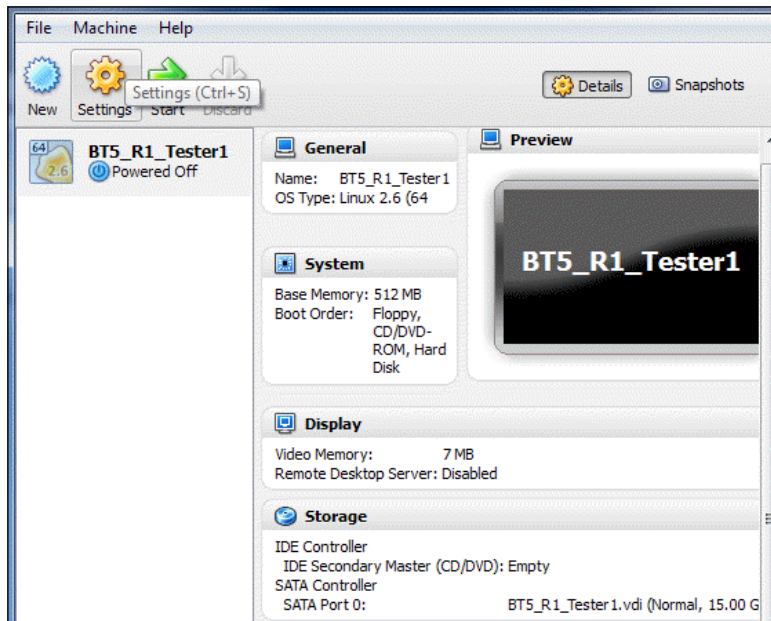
File Machine Help

New Settings Start Discard

Settings (Ctrl+S)

Details Snapshots

64 2.6 BT5_R1_Tester1
Powered Off

General
Name: BT5_R1_Tester1
OS Type: Linux 2.6 (64

Preview

BT5_R1_Tester1

System
Base Memory: 512 MB
Boot Order: Floppy, CD/DVD-ROM, Hard Disk

Display
Video Memory: 7 MB
Remote Desktop Server: Disabled

Storage
IDE Controller
IDE Secondary Master (CD/DVD): Empty
SATA Controller
SATA Port 0: BT5_R1_Tester1.vdi (Normal, 15.00 G